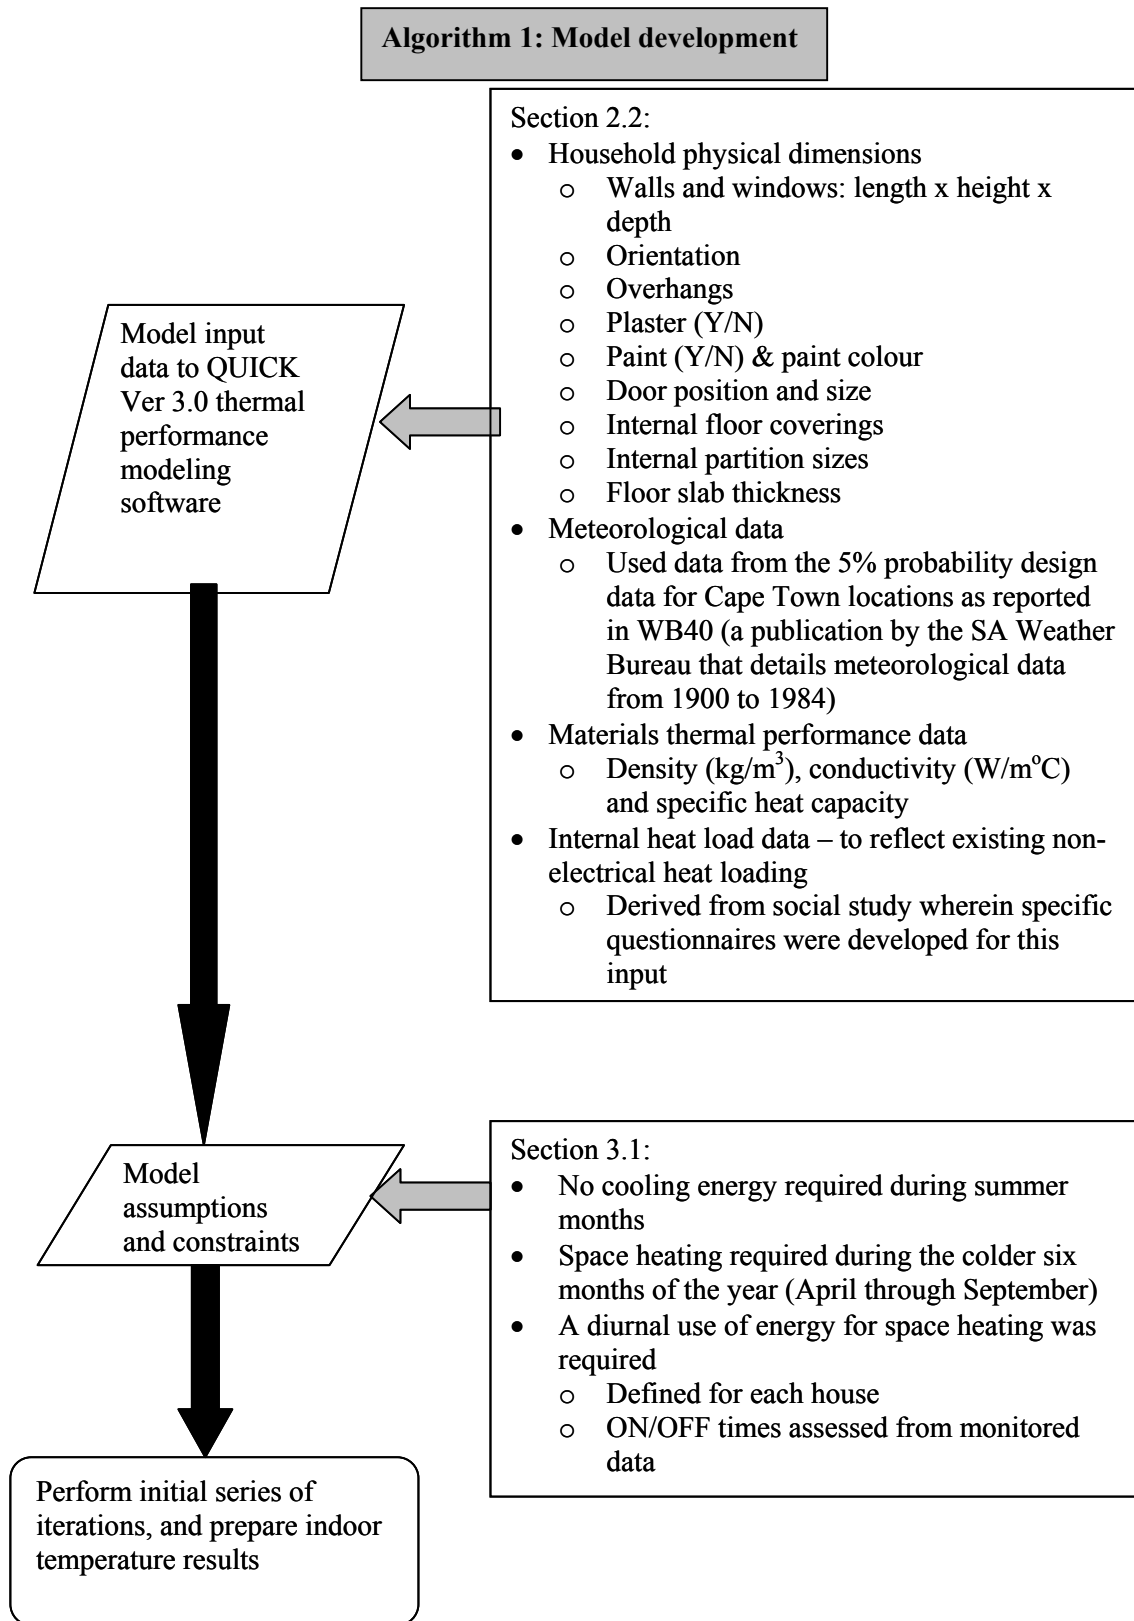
Algorithm 1: Model development

Section 2.2:
- Household physical dimensions
  - Walls and windows: length x height x depth
  - Orientation
  - Overhangs
  - Plaster (Y/N)
  - Paint (Y/N) & paint colour
  - Door position and size
  - Internal floor coverings
  - Internal partition sizes
  - Floor slab thickness
- Meteorological data
  - Used data from the 5% probability design data for Cape Town locations as reported in WB40 (a publication by the SA Weather Bureau that details meteorological data from 1900 to 1984)
- Materials thermal performance data
  - Density (kg/m$^3$), conductivity (W/m$^o$C) and specific heat capacity
- Internal heat load data – to reflect existing non-electrical heat loading
  - Derived from social study wherein specific questionnaires were developed for this input

Model input data to QUICK Ver 3.0 thermal performance modeling software

Model assumptions and constraints

Section 3.1:
- No cooling energy required during summer months
- Space heating required during the colder six months of the year (April through September)
- A diurnal use of energy for space heating was required
  - Defined for each house
  - ON/OFF times assessed from monitored data

Perform initial series of iterations, and prepare indoor temperature results